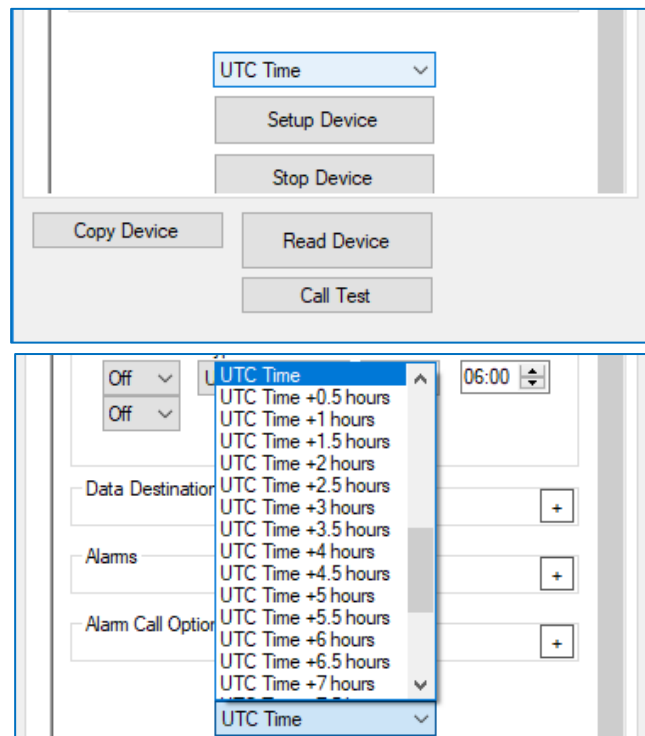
UTC Time
Setup Device
Stop Device
Copy Device
Read Device
Call Test

Off
Off
U
UTC Time
UTC Time +0.5 hours
UTC Time +1 hours
UTC Time +1.5 hours
UTC Time +2 hours
UTC Time +2.5 hours
UTC Time +3 hours
UTC Time +3.5 hours
UTC Time +4 hours
UTC Time +4.5 hours
UTC Time +5 hours
UTC Time +5.5 hours
UTC Time +6 hours
UTC Time +6.5 hours
UTC Time +7 hours
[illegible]
06:00
Data Destination
+
Alarms
+
Alarm Call Optio
+
UTC Time